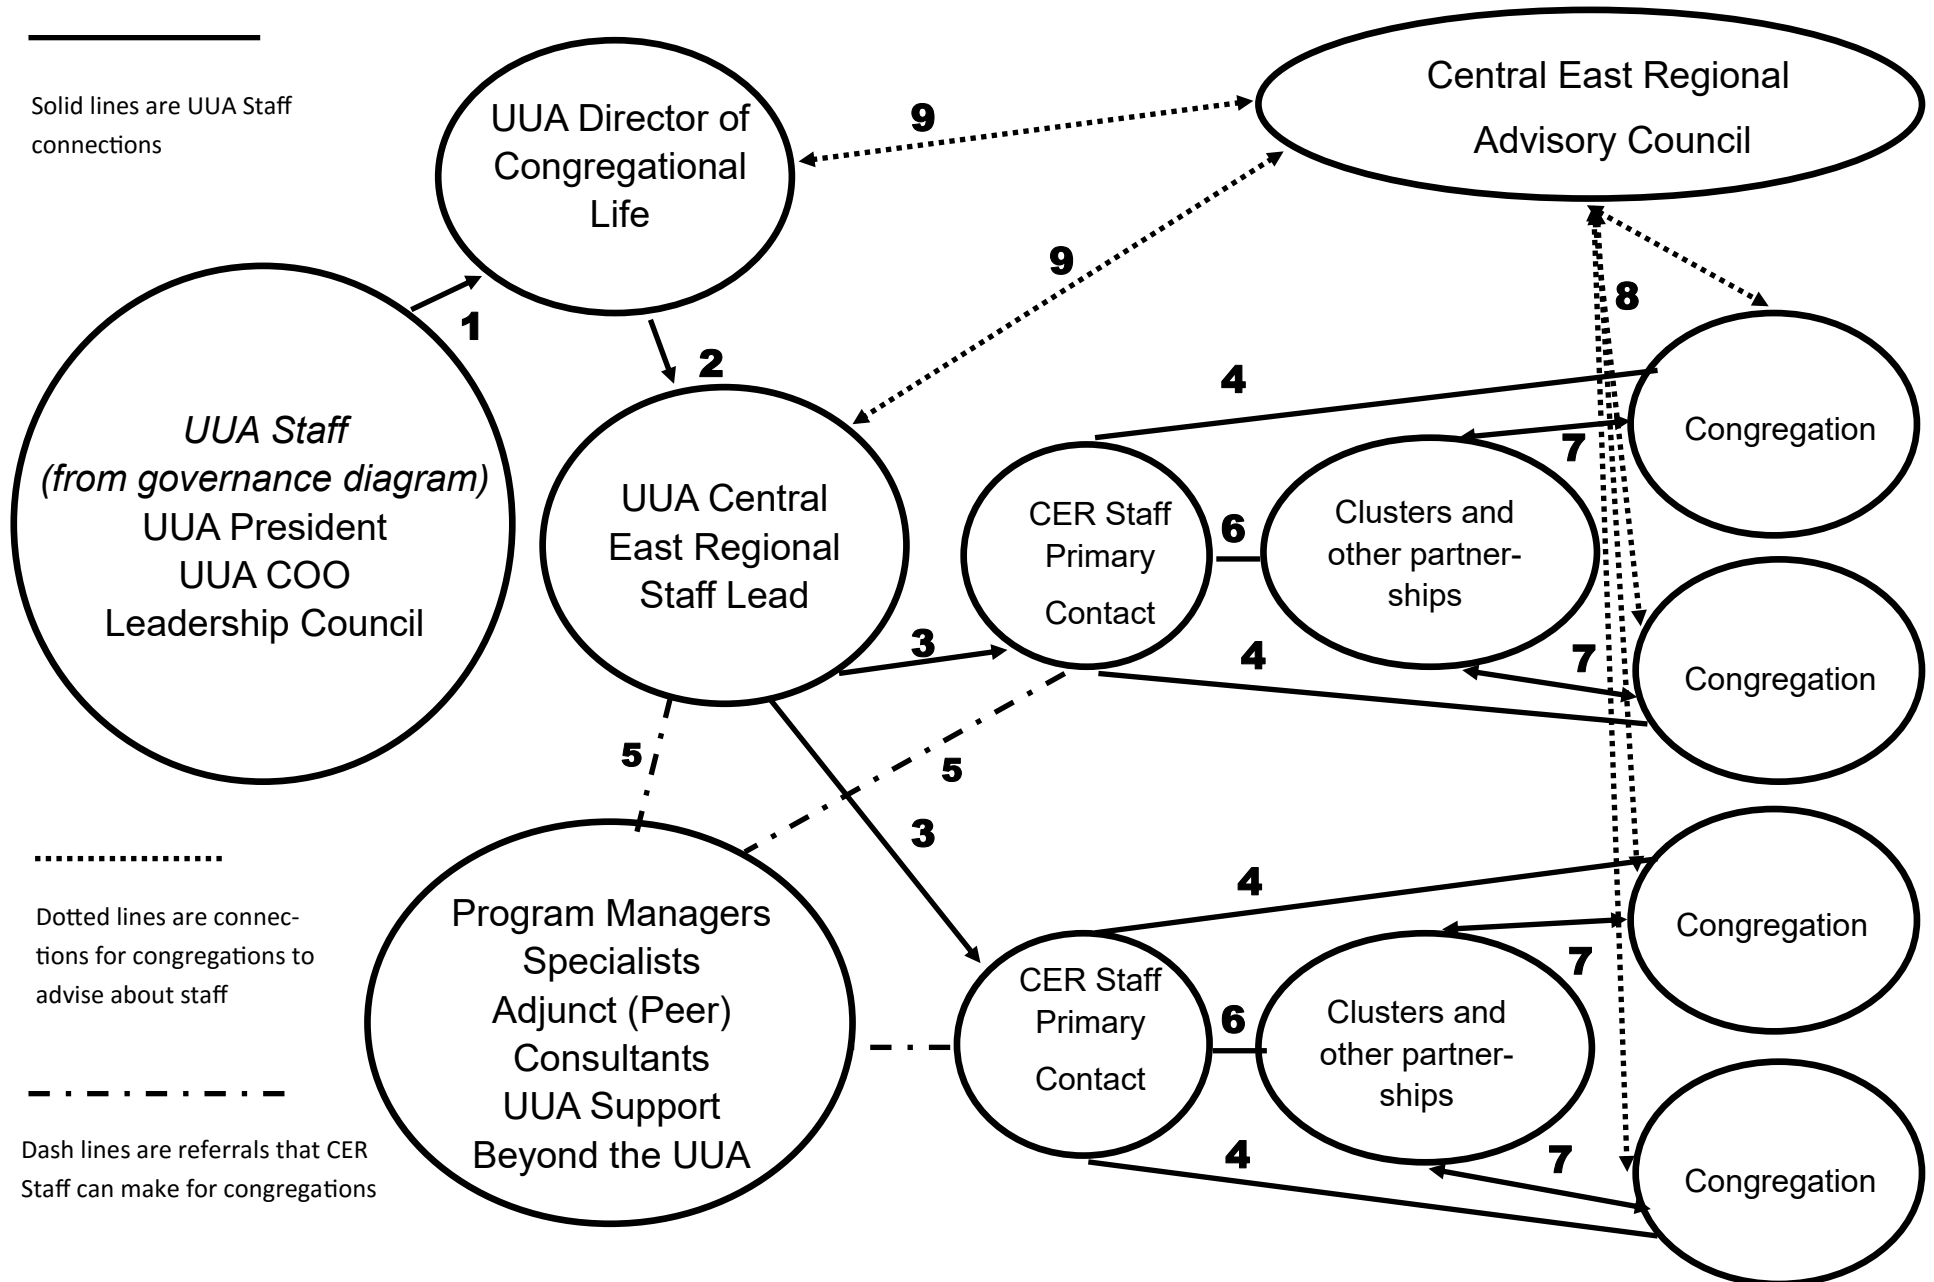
Solid lines are UUA Staff connections

UUA Director of Congregational Life

9

Central East Regional Advisory Council

9

1

2

8

UUA Staff (from governance diagram)
UUA President
UUA COO
Leadership Council

UUA Central East Regional Staff Lead

4

Congregation

7

CER Staff Primary Contact

6

Clusters and other partnerships

3

4

7

Congregation

5

5

3

Dotted lines are connections for congregations to advise about staff

Program Managers
Specialists
Adjunct (Peer) Consultants
UUA Support
Beyond the UUA

4

Congregation

7

CER Staff Primary Contact

6

Clusters and other partnerships

Dash lines are referrals that CER Staff can make for congregations

4

7

Congregation